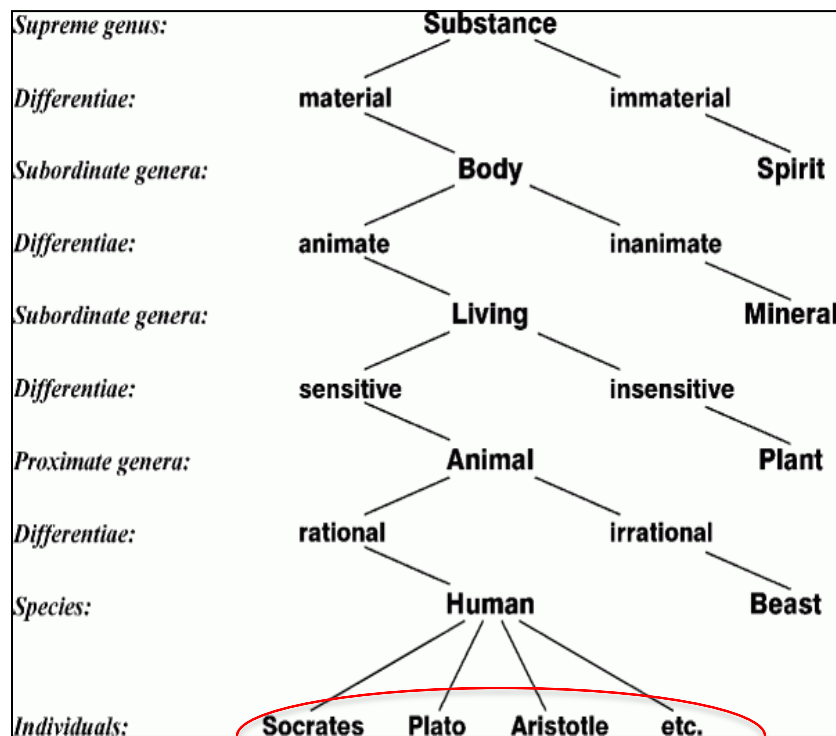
Supreme genus: Substance

Differentiae: material immaterial

Subordinate genera: Body Spirit

Differentiae: animate inanimate

Subordinate genera: Living Mineral

Differentiae: sensitive insensitive

Proximate genera: Animal Plant

Differentiae: rational irrational

Species: Human Beast

Individuals: Socrates Plato Aristotle etc.